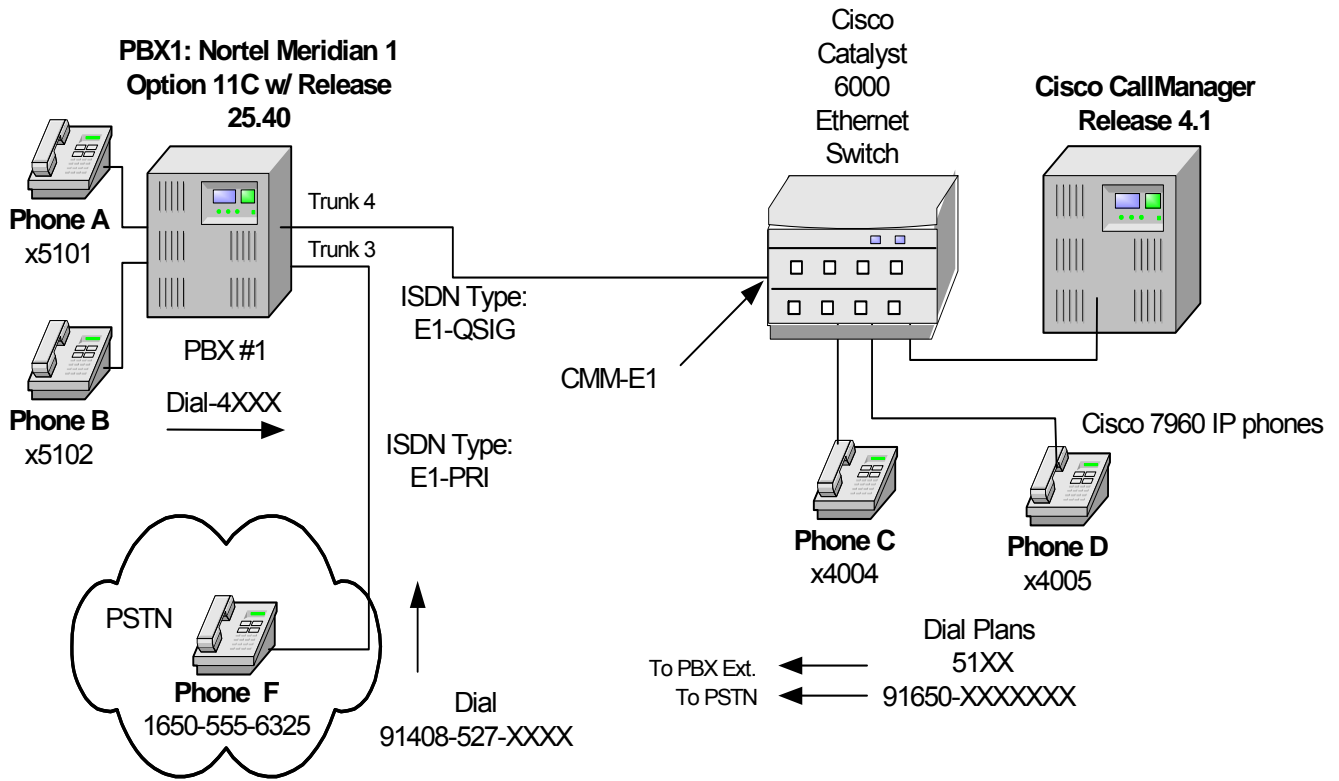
PBX1: Nortel Meridian 1 Option 11C w/ Release 25.40

Cisco Catalyst 6000 Ethernet Switch

Cisco CallManager Release 4.1

Phone A
x5101

Trunk 4

Trunk 3

ISDN Type:
E1-QSIG

PBX #1

CMM-E1

Phone B
x5102

Dial-4XXX

ISDN Type:
E1-PRI

Cisco 7960 IP phones

Phone C
x4004

Phone D
x4005

PSTN

Phone F
1650-555-6325

Dial
91408-527-XXXX

Dial Plans
To PBX Ext. 51XX
To PSTN 91650-XXXXXXX